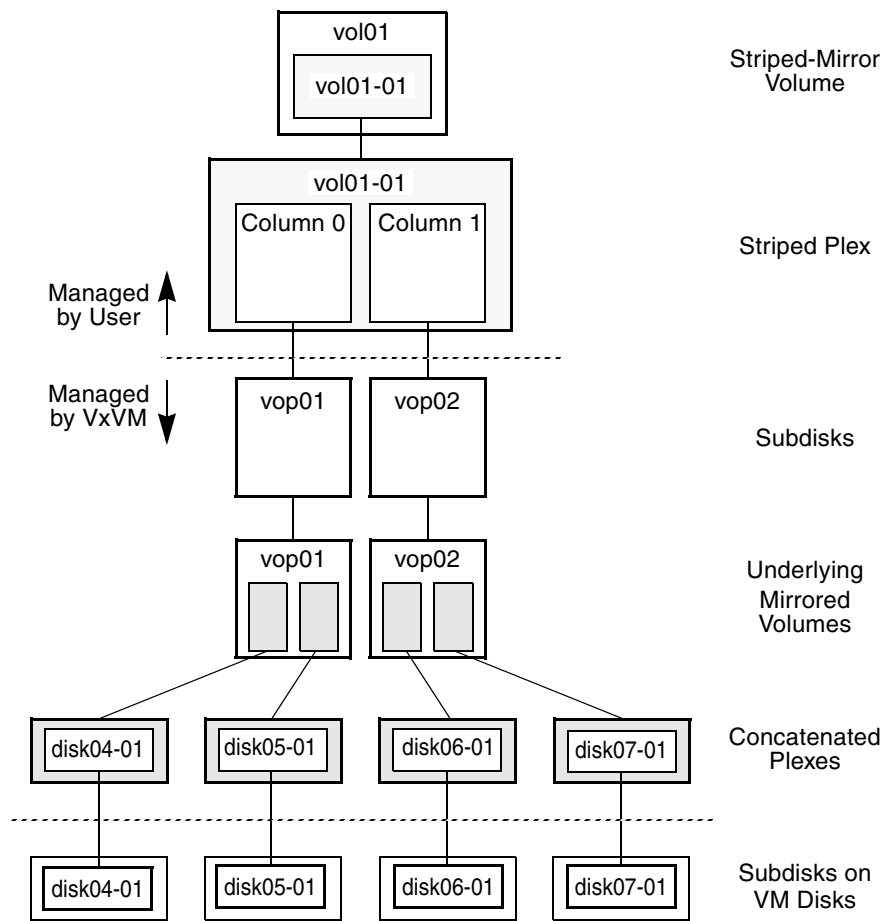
vol01

vol01-01

Striped-Mirror Volume

vol01-01

Column 0

Column 1

Striped Plex

Managed by User

Managed by VxVM

vop01

vop02

Subdisks

vop01

vop02

Underlying Mirrored Volumes

disk04-01

disk05-01

disk06-01

disk07-01

Concatenated Plexes

disk04-01

disk05-01

disk06-01

disk07-01

Subdisks on VM Disks